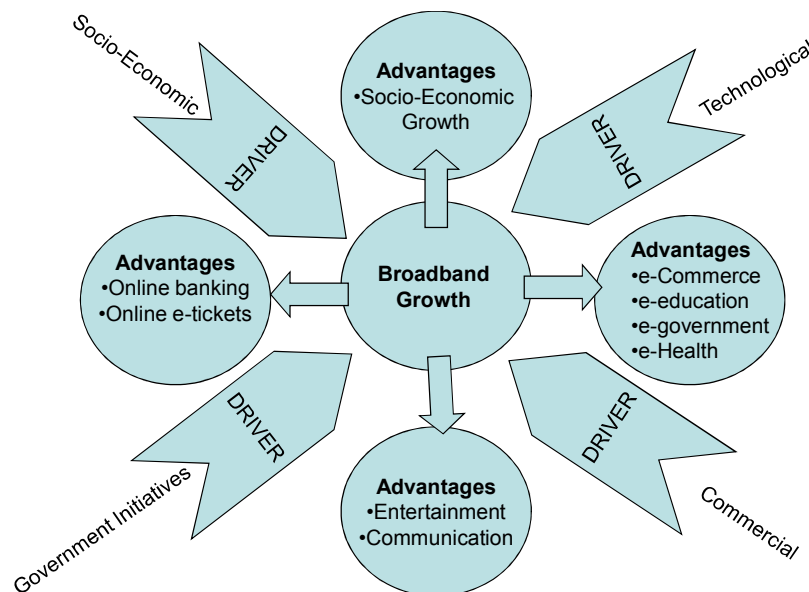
Socio-Economic

DRIVER

Advantages
•Socio-Economic Growth

Technological

DRIVER

Advantages
•Online banking
•Online e-tickets

Broadband Growth

Advantages
•e-Commerce
•e-education
•e-government
•e-Health

DRIVER

DRIVER

Government Initiatives

Advantages
•Entertainment
•Communication

Commercial